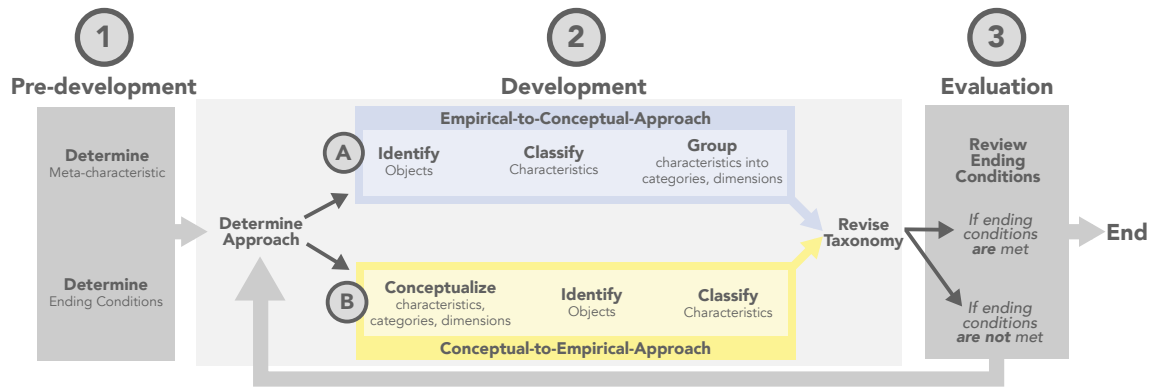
1
Pre-development

Determine
Meta-characteristic

Determine
Ending Conditions

2
Development

Determine Approach

Empirical-to-Conceptual-Approach

A

Identify
Objects

Classify
Characteristics

Group
characteristics into categories, dimensions

B

Conceptualize
characteristics, categories, dimensions

Identify
Objects

Classify
Characteristics

Conceptual-to-Empirical-Approach

Revise Taxonomy

3
Evaluation

Review Ending Conditions

If ending conditions **are** met

If ending conditions **are not** met

End